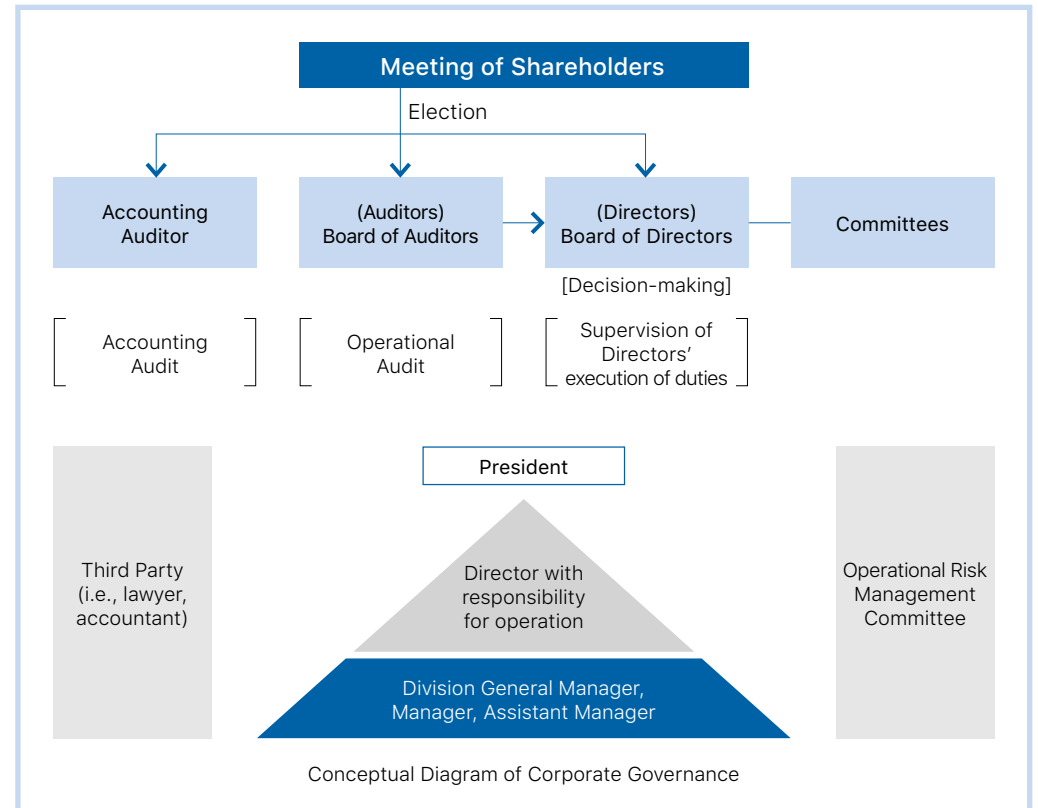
Meeting of Shareholders

Election

Accounting Auditor

(Auditors) Board of Auditors

(Directors) Board of Directors

Committees

[Decision-making]

Accounting Audit

Operational Audit

Supervision of Directors' execution of duties

President

Third Party (i.e., lawyer, accountant)

Director with responsibility for operation

Division General Manager, Manager, Assistant Manager

Operational Risk Management Committee

Conceptual Diagram of Corporate Governance